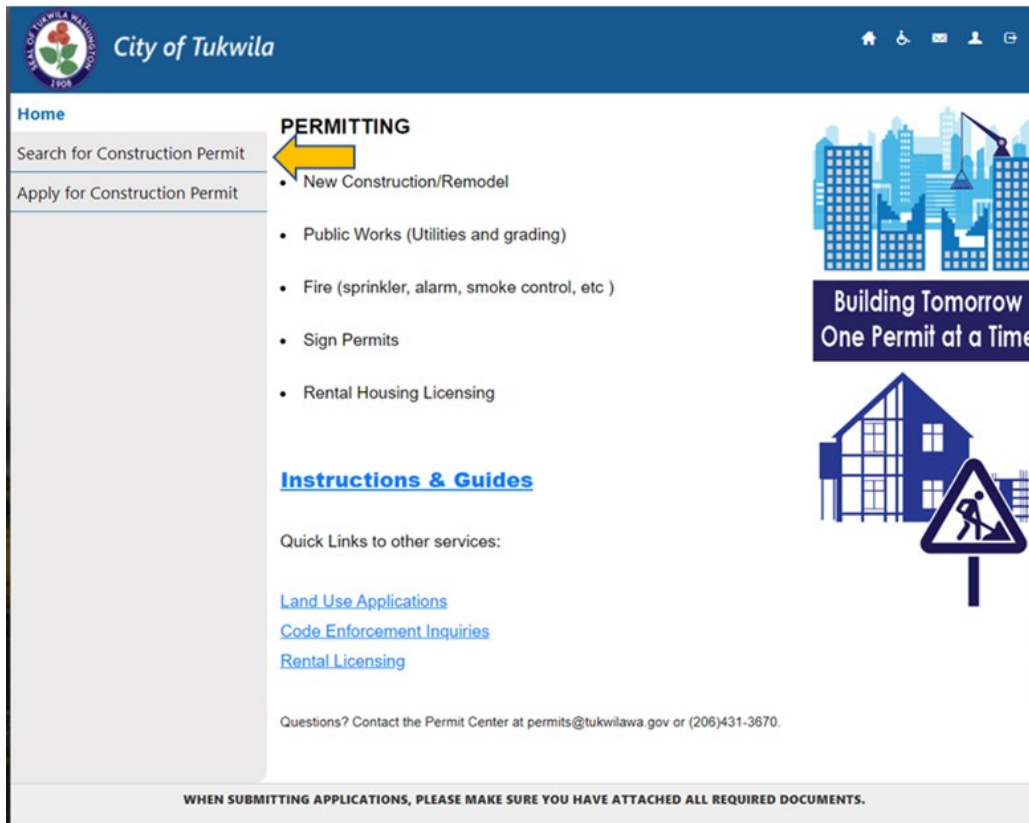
SEAL OF TUKWILA WASHINGTON 1908

City of Tukwila

Home

Search for Construction Permit

Apply for Construction Permit

PERMITTING

- New Construction/Remodel
- Public Works (Utilities and grading)
- Fire (sprinkler, alarm, smoke control, etc )
- Sign Permits
- Rental Housing Licensing

Instructions & Guides

Quick Links to other services:

Land Use Applications

Code Enforcement Inquiries

Rental Licensing

Questions? Contact the Permit Center at permits@tukwilawa.gov or (206)431-3670.

Building Tomorrow

One Permit at a Tim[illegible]

WHEN SUBMITTING APPLICATIONS, PLEASE MAKE SURE YOU HAVE ATTACHED ALL REQUIRED DOCUMENTS.